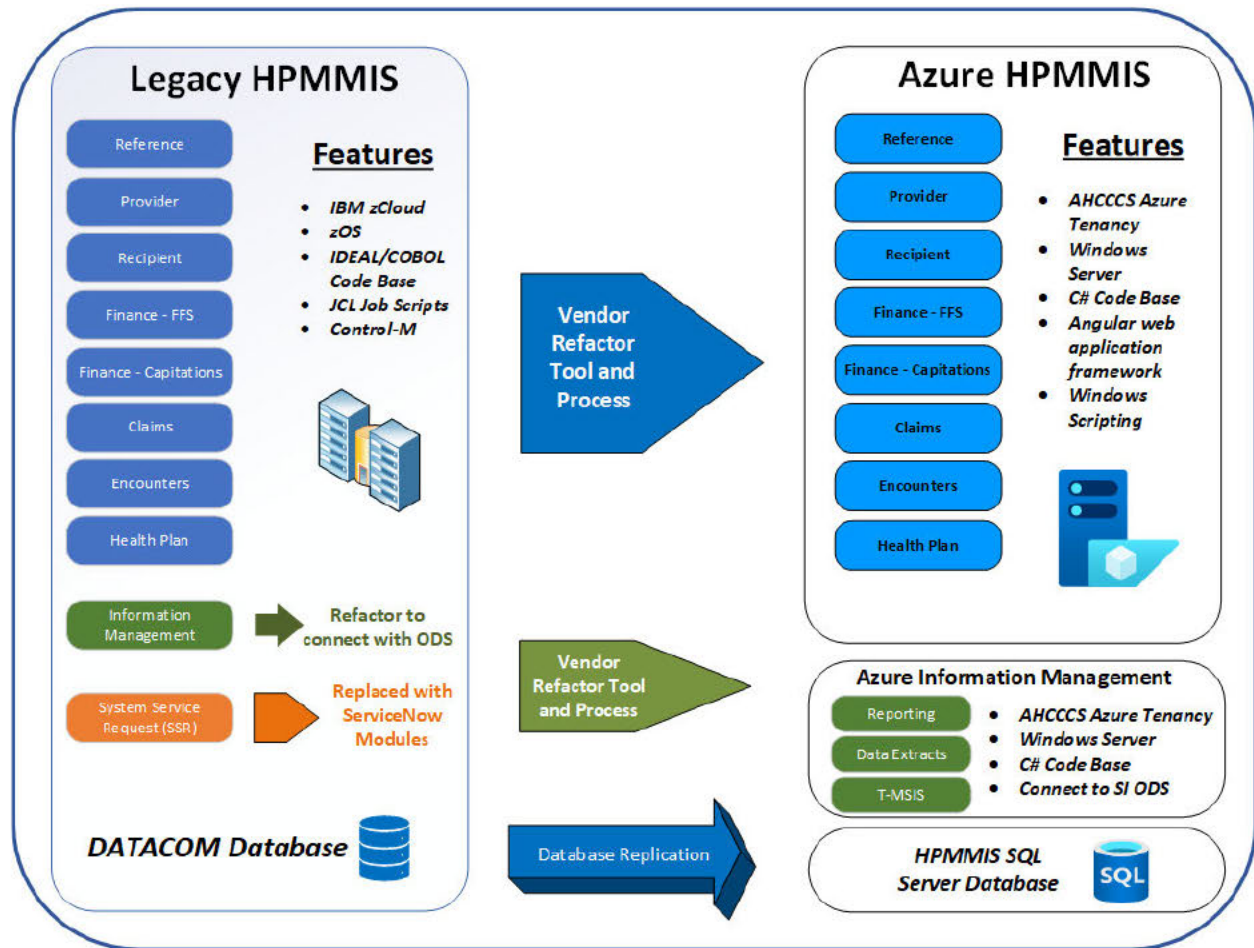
Legacy HPMMIS

Reference

Provider

Recipient

Finance - FFS

Finance - Capitations

Claims

Encounters

Health Plan

Features

- IBM zCloud
- zOS
- IDEAL/COBOL Code Base
- JCL Job Scripts
- Control-M

Information Management

Refactor to connect with ODS

System Service Request (SSR)

Replaced with ServiceNow Modules

DATACOM Database

Vendor Refactor Tool and Process

Vendor Refactor Tool and Process

Database Replication

Azure HPMMIS

Reference

Provider

Recipient

Finance - FFS

Finance - Capitations

Claims

Encounters

Health Plan

Features

- AHCCCS Azure Tenancy
- Windows Server
- C# Code Base
- Angular web application framework
- Windows Scripting

Azure Information Management

Reporting

Data Extracts

T-MSIS

- AHCCCS Azure Tenancy
- Windows Server
- C# Code Base
- Connect to SI ODS

HPMMIS SQL Server Database

SQL